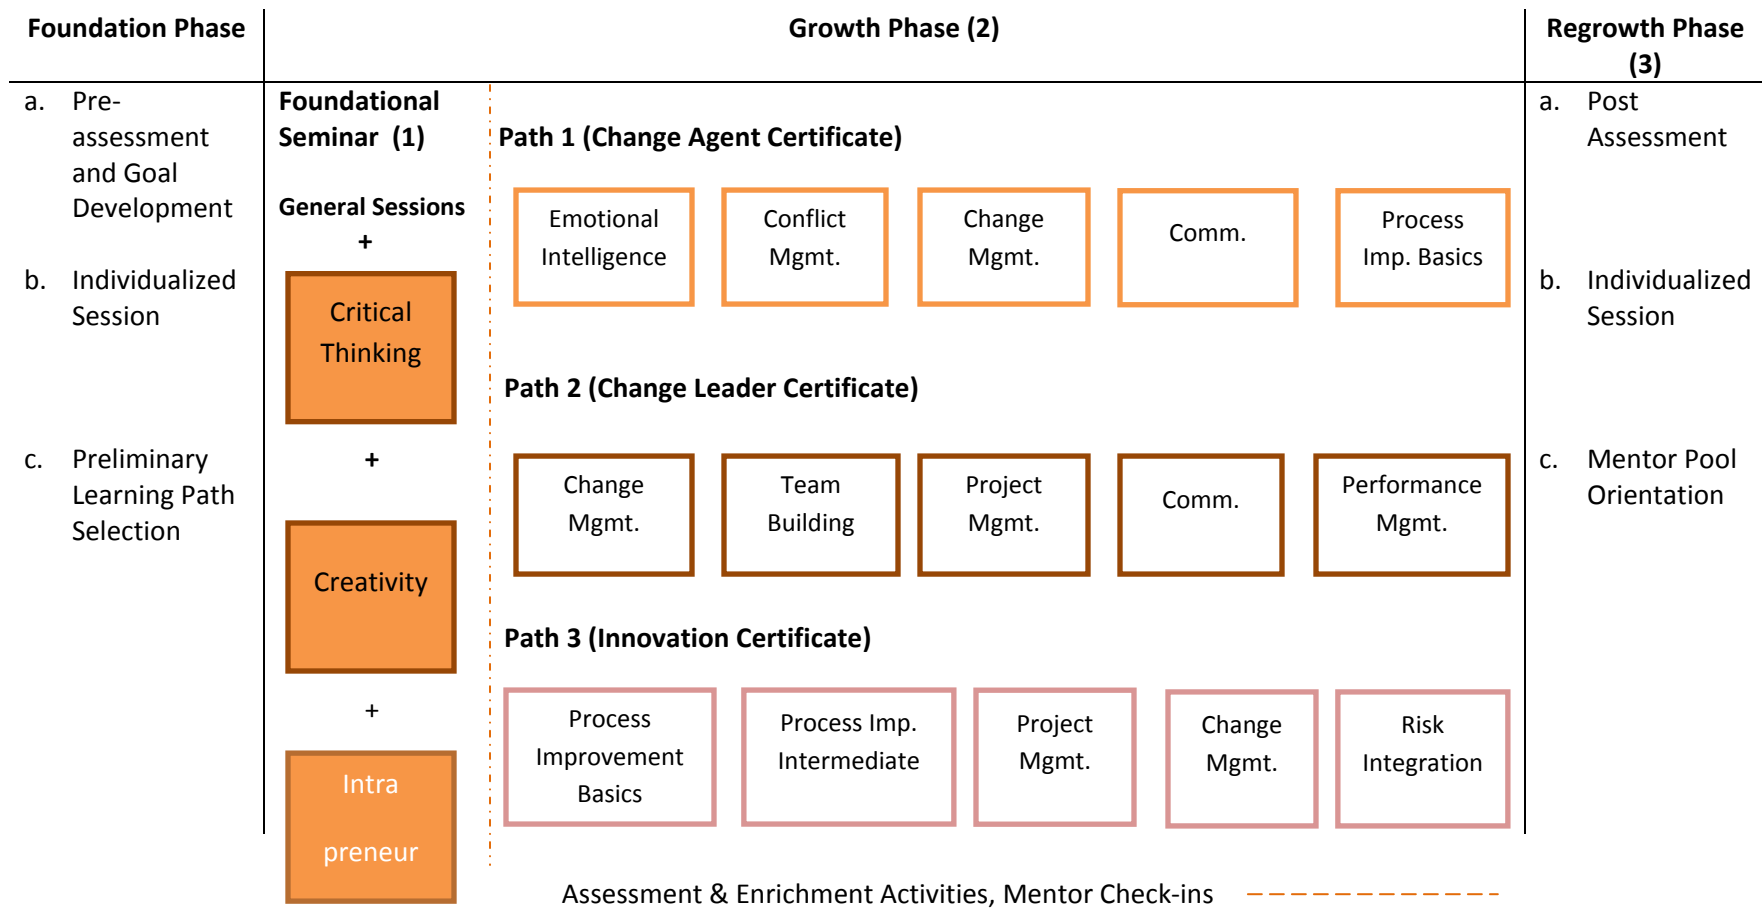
Foundation Phase

Growth Phase (2)

Regrowth Phase (3)

a. Pre-assessment and Goal Development

b. Individualized Session

c. Preliminary Learning Path Selection

Foundational Seminar (1)

General Sessions +

Critical Thinking

+

Creativity

+

Intra preneur

Path 1 (Change Agent Certificate)

Emotional Intelligence

Conflict Mgmt.

Change Mgmt.

Comm.

Process Imp. Basics

Path 2 (Change Leader Certificate)

Change Mgmt.

Team Building

Project Mgmt.

Comm.

Performance Mgmt.

Path 3 (Innovation Certificate)

Process Improvement Basics

Process Imp. Intermediate

Project Mgmt.

Change Mgmt.

Risk Integration

a. Post Assessment

b. Individualized Session

c. Mentor Pool Orientation

Assessment & Enrichment Activities, Mentor Check-ins